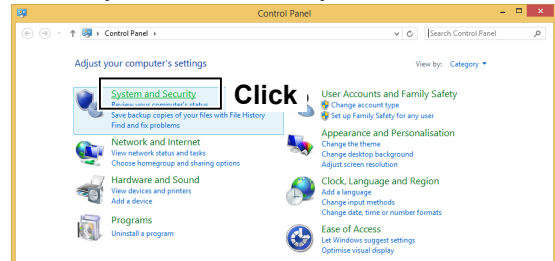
Control Panel

Control Panel

Search Control Panel

Adjust your computer's settings

View by: Category

System and Security
Review your computer's status
Save backup copies of your files with File History
Find and fix problems

Click

Network and Internet
View network status and tasks
Choose homegroup and sharing options

Hardware and Sound
View devices and printers
Add a device

Programs
Uninstall a program

User Accounts and Family Safety
Change account type
Set up Family Safety for any user

Appearance and Personalisation
Change the theme
Change desktop background
Adjust screen resolution

Clock, Language and Region
Add a language
Change input methods
Change date, time or number formats

Ease of Access
Let Windows suggest settings
Optimise visual display